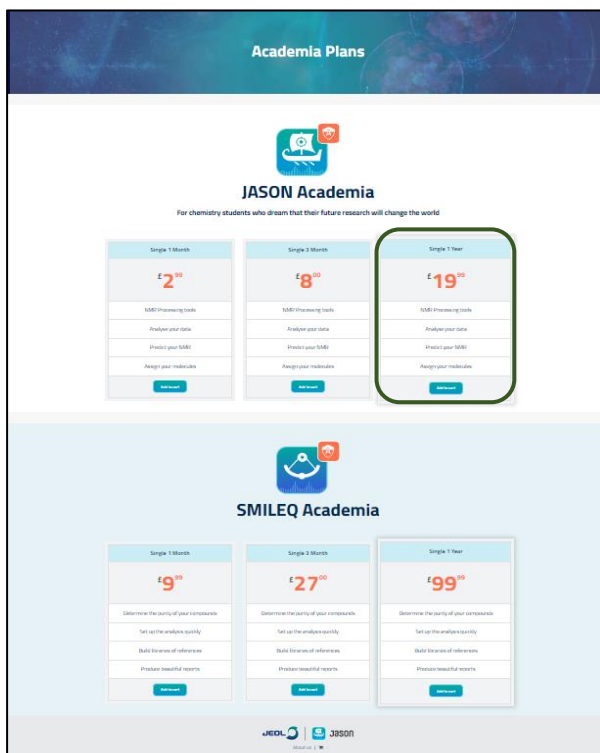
Academia Plans

JASON Academia

For chemistry students who dream that their future research will change the world

| Single 1 Month | Single 3 Month | Single 1 Year |
|---|---|---|
| £2.99 | £8.00 | £19.99 |
| NMR Processing tools | NMR Processing tools | NMR Processing tools |
| Analyse your data | Analyse your data | Analyse your data |
| Predict your NMR | Predict your NMR | Predict your NMR |
| Assign your molecules | Assign your molecules | Assign your molecules |
| Add to cart | Add to cart | Add to cart |

SMILEQ Academia

| Single 1 Month | Single 3 Month | Single 1 Year |
|---|---|---|
| £9.99 | £27.00 | £99.99 |
| Determine the purity of your compounds | Determine the purity of your compounds | Determine the purity of your compounds |
| Set up the analyses quickly | Set up the analyses quickly | Set up the analyses quickly |
| Build libraries of references | Build libraries of references | Build libraries of references |
| Produce beautiful reports | Produce beautiful reports | Produce beautiful reports |
| Add to cart | Add to cart | Add to cart |

JEOL | Jason

About us |